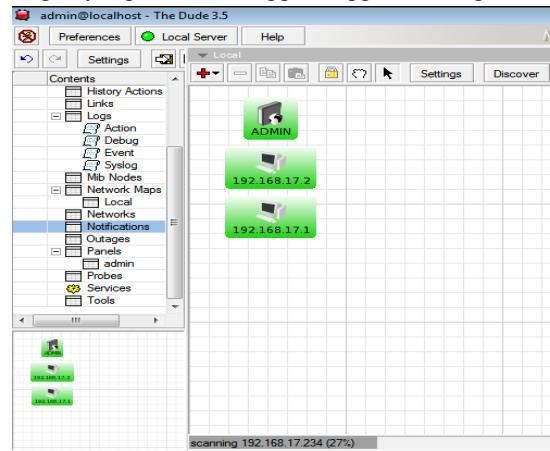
admin@localhost - The Dude 3.5

Preferences
Local Server
Help

Settings

Contents
History Actions
Links
Logs
Action
Debug
Event
Syslog
Mib Nodes
Network Maps
Local
Networks
Notifications
Outages
Panels
admin
Probes
Services
Tools

Local

Settings
Discover

ADMIN
192.168.17.2
192.168.17.1

ADMIN
192.168.17.2
192.168.17.1

scanning 192.168.17.234 (27%)